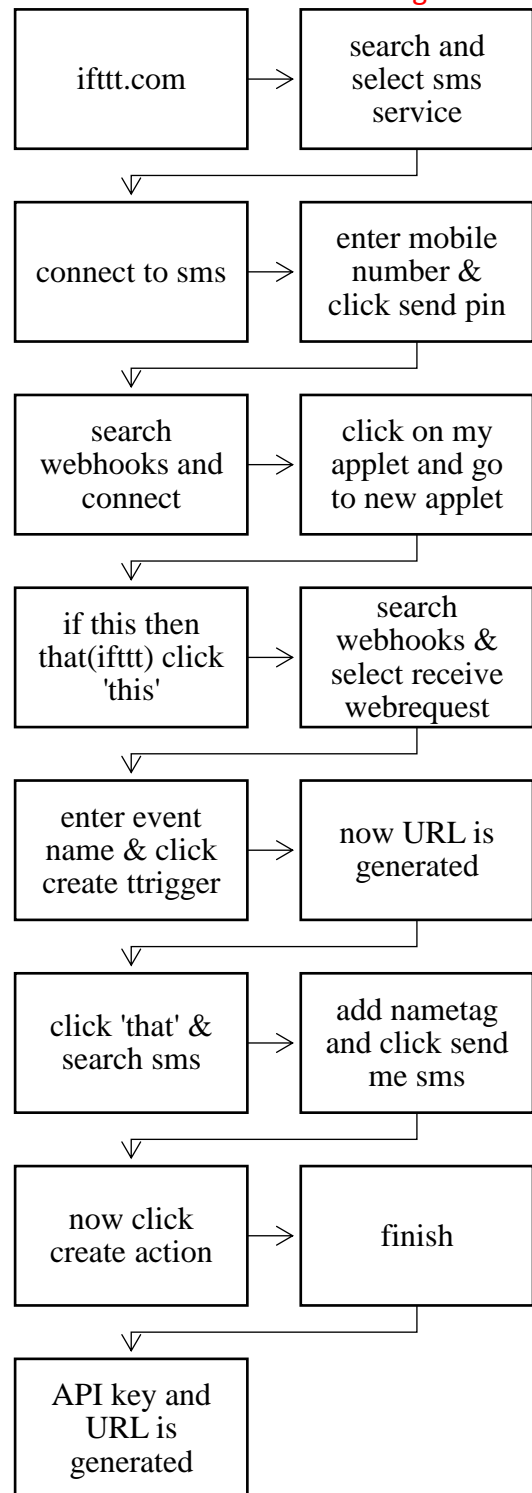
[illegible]

ifttt.com

search and select sms service

connect to sms

enter mobile number & click send pin

search webhooks and connect

click on my applet and go to new applet

if this then that(ifttt) click 'this'

search webhooks & select receive webrequest

enter event name & click create ttrigger

now URL is generated

click 'that' & search sms

add nametag and click send me sms

now click create action

finish

API key and URL is generated